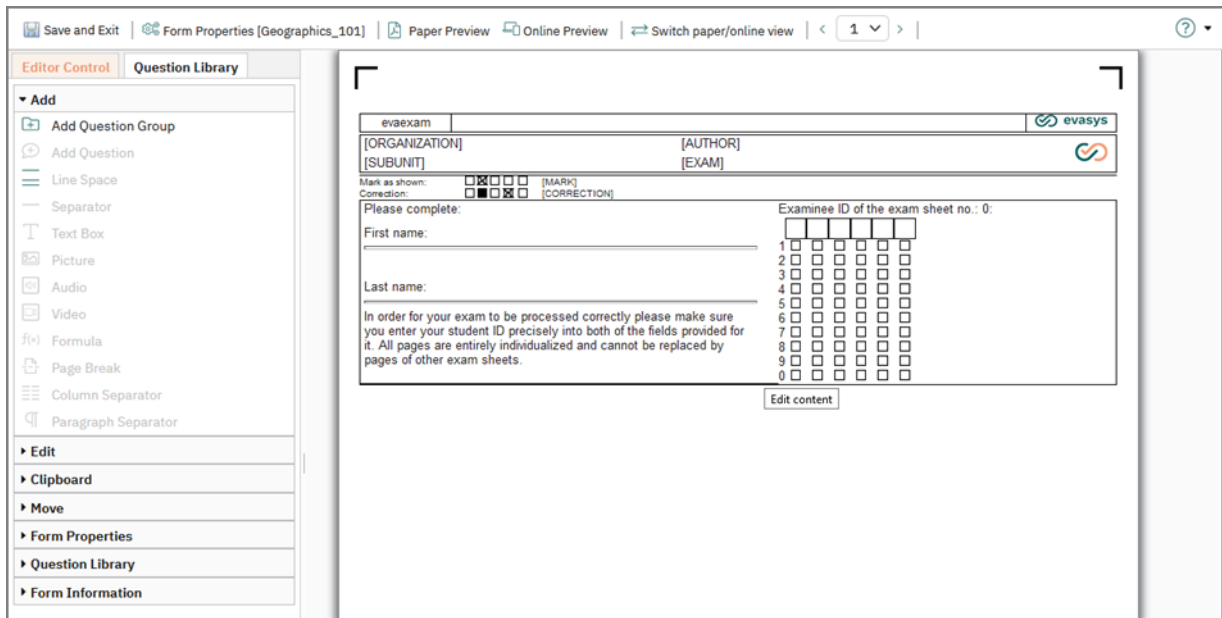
Save and Exit | Form Properties [Geographics_101] | Paper Preview | Online Preview | Switch paper/online view | < 1 > |

Editor Control | Question Library

▾ Add

Add Question Group
Add Question
Line Space
Separator
Text Box
Picture
Audio
Video
Formula
Page Break
Column Separator
Paragraph Separator

▸ Edit
▸ Clipboard
▸ Move
▸ Form Properties
▸ Question Library
▸ Form Information

evaexam | evasys

[ORGANIZATION] [AUTHOR]
[SUBUNIT] [EXAM]

Mark as shown: [MARK]
Correction: [CORRECTION]

Please complete:

First name:

Last name:

In order for your exam to be processed correctly please make sure you enter your student ID precisely into both of the fields provided for it. All pages are entirely individualized and cannot be replaced by pages of other exam sheets.

Examinee ID of the exam sheet no.: 0:

1
2
3
4
5
6
7
8
9
0

Edit content